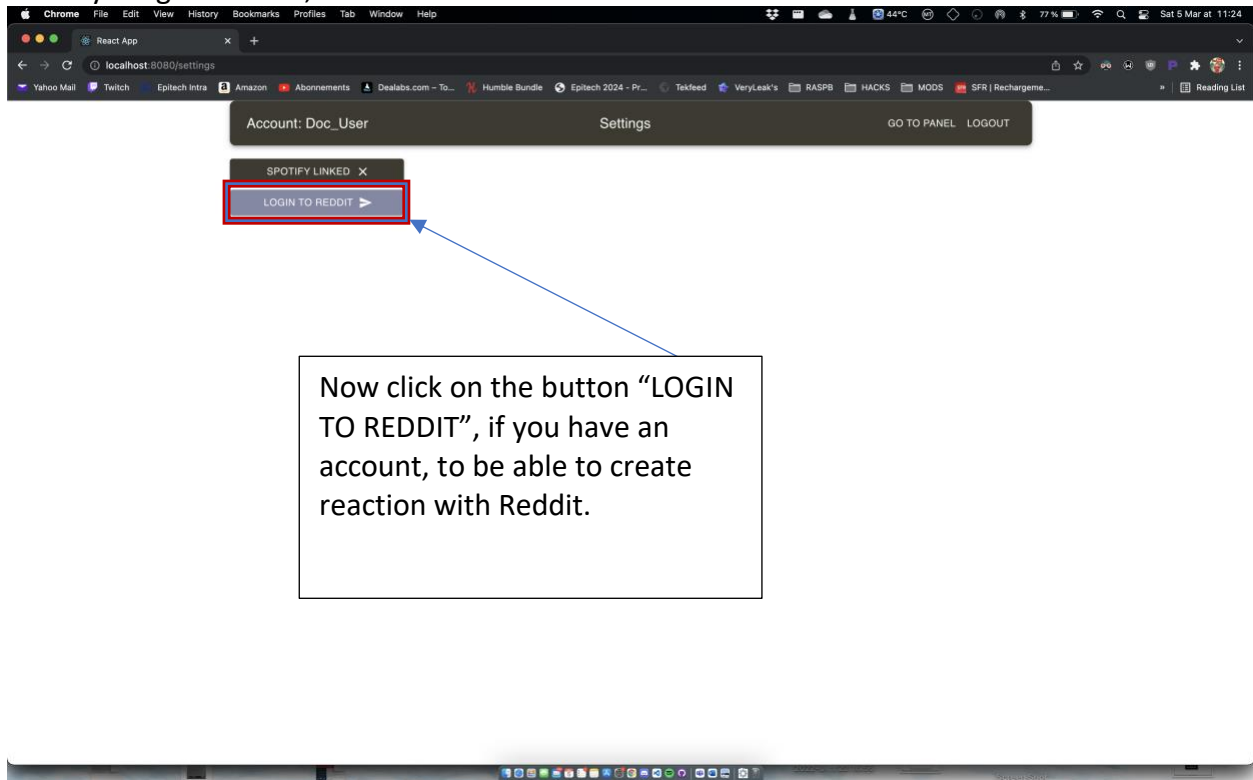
Chrome File Edit View History Bookmarks Profiles Tab Window Help

44°C 77 % Sat 5 Mar at 11:24

React App

localhost:8080/settings

Yahoo Mail Twitch Epitech Intra Amazon Abonnements Dealabs.com – To... Humble Bundle Epitech 2024 - Pr... Tekfeed VeryLeak's RASPB HACKS MODS SFR | Rechargeme... » Reading List

Account: Doc_User

Settings

GO TO PANEL LOGOUT

SPOTIFY LINKED ✕

LOGIN TO REDDIT

Now click on the button “LOGIN TO REDDIT”, if you have an account, to be able to create reaction with Reddit.